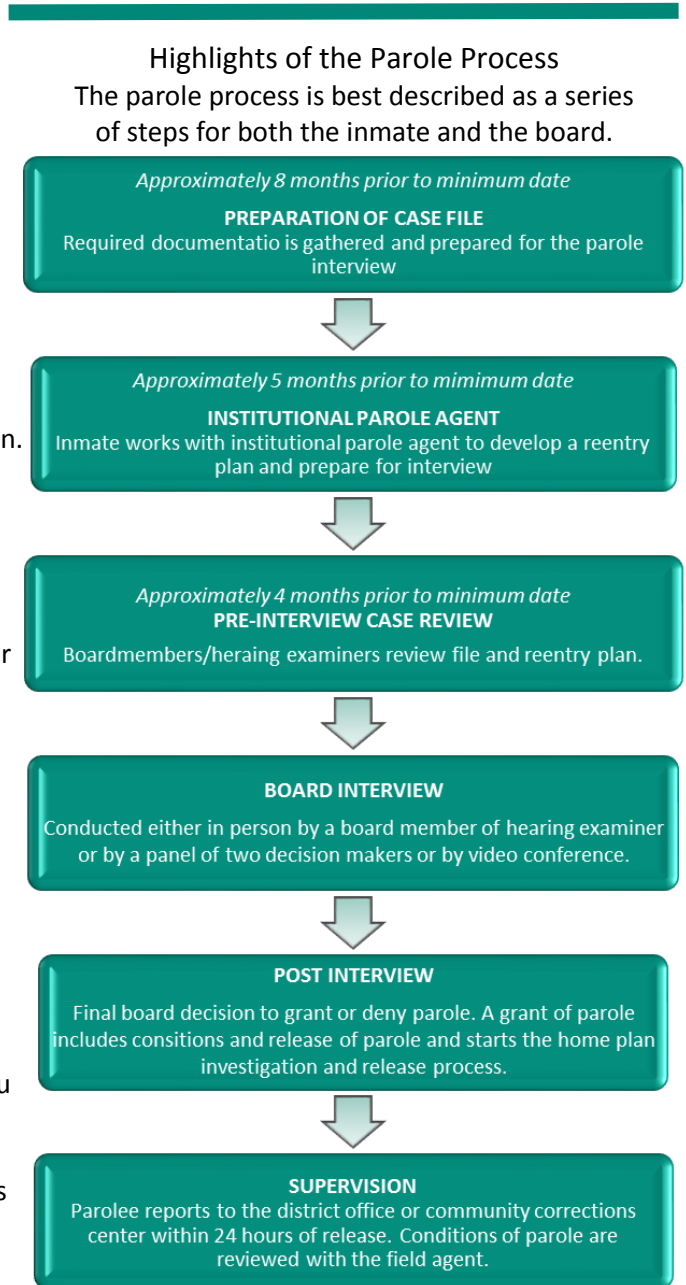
Highlights of the Parole Process
The parole process is best described as a series of steps for both the inmate and the board.

Approximately 8 months prior to minimum date
PREPARATION OF CASE FILE
Required documentatio is gathered and prepared for the parole interview

Approximately 5 months prior to mimimum date
INSTITUTIONAL PAROLE AGENT
Inmate works with institutional parole agent to develop a reentry plan and prepare for interview

n.

Approximately 4 months prior to minimum date
PRE-INTERVIEW CASE REVIEW
Boardmembers/heraing examiners review file and reentry plan.

r

BOARD INTERVIEW
Conducted either in person by a board member of hearing examiner or by a panel of two decision makers or by video conference.

POST INTERVIEW
Final board decision to grant or deny parole. A grant of parole includes consitions and release of parole and starts the home plan investigation and release process.

u

SUPERVISION
Parolee reports to the district office or community corrections center within 24 hours of release. Conditions of parole are reviewed with the field agent.

s